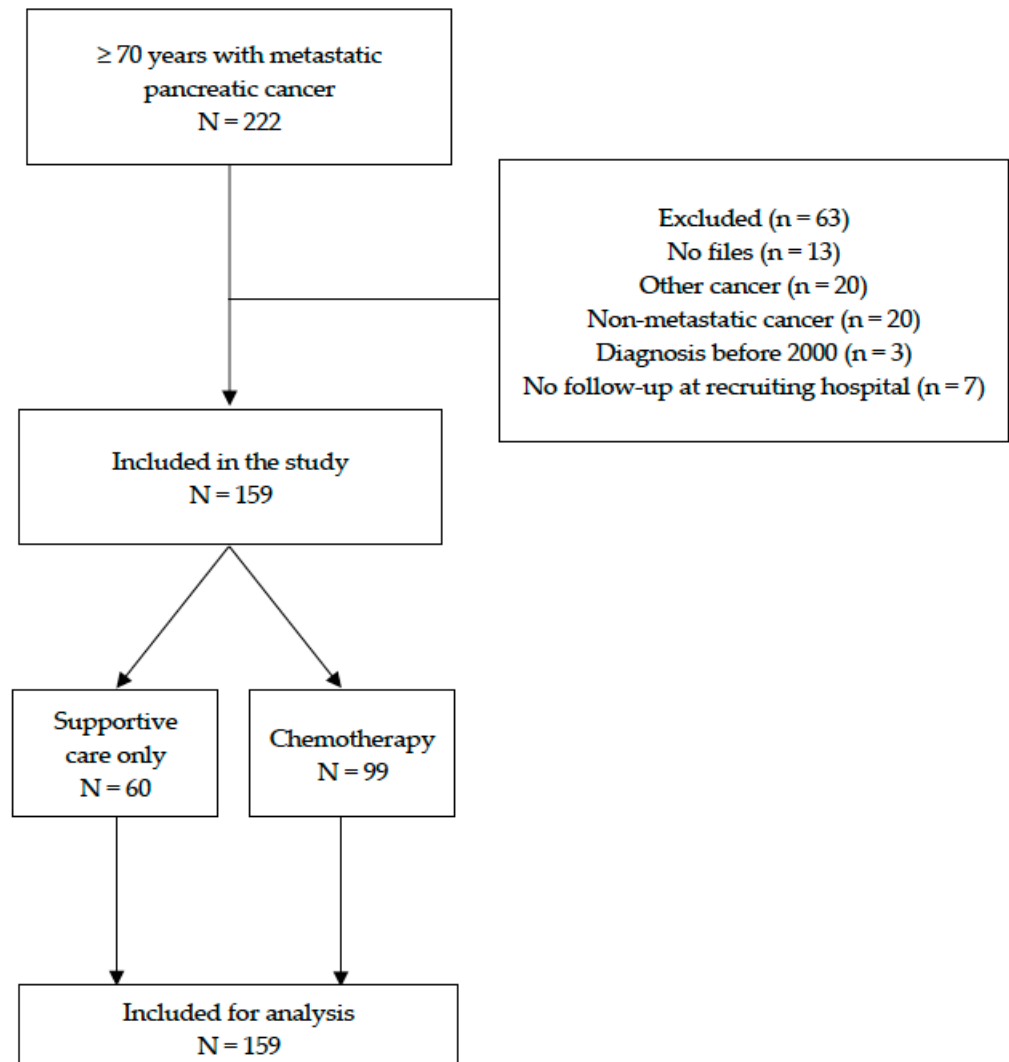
$\geq$ 70 years with metastatic pancreatic cancer
N = 222

Excluded (n = 63)
No files (n = 13)
Other cancer (n = 20)
Non-metastatic cancer (n = 20)
Diagnosis before 2000 (n = 3)
No follow-up at recruiting hospital (n = 7)

Included in the study
N = 159

Supportive care only
N = 60

Chemotherapy
N = 99

Included for analysis
N = 159